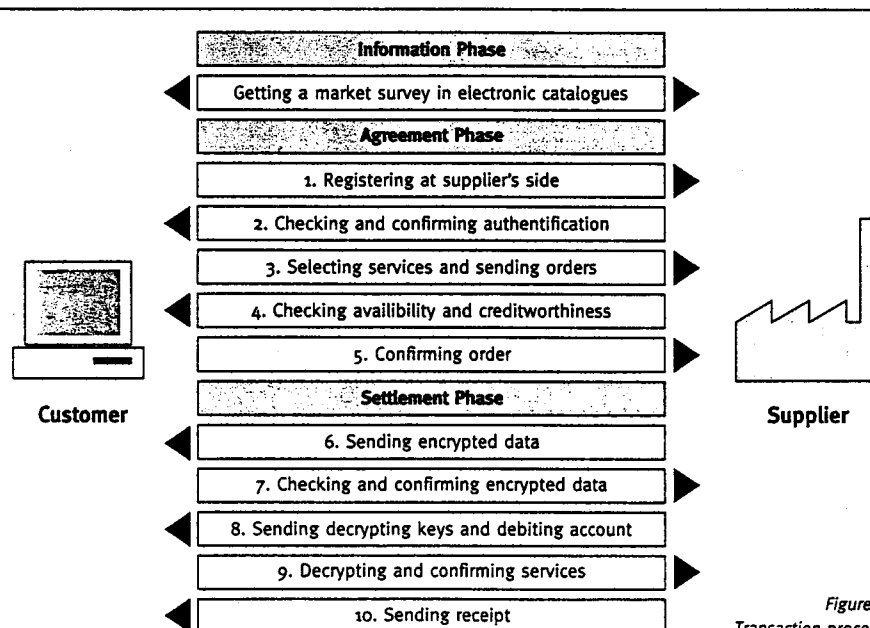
Information Phase

Getting a market survey in electronic catalogues

Agreement Phase

1. Registering at supplier's side

2. Checking and confirming authentification

3. Selecting services and sending orders

4. Checking availibility and creditworthiness

5. Confirming order

Settlement Phase

6. Sending encrypted data

7. Checking and confirming encrypted data

8. Sending decrypting keys and debiting account

9. Decrypting and confirming services

10. Sending receipt

Customer

Supplier

Figure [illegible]

Transaction proce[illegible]